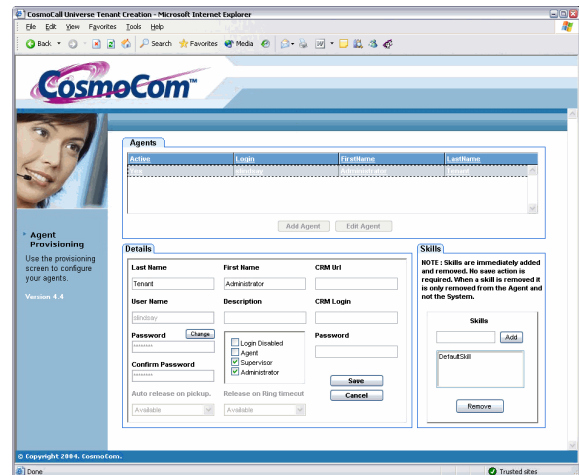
CosmoCall Universe Tenant Creation - Microsoft Internet Explorer

File Edit View Favorites Tools Help

Back Search Favorites Media

CosmoCom™

Agent Provisioning

Use the provisioning screen to configure your agents.

Version 4.4

Agents

| Action | Login | FirstName | LastName |
|---|---|---|---|
| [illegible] | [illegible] | Administrator | Tenant |

Add Agent Edit Agent

Details

Last Name
Tenant

First Name
Administrator

CRM Url

User Name
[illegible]

Description

CRM Login

Password
Change

Confirm Password

Login Disabled
Agent
Supervisor
Administrator

Password

Save
Cancel

Auto release on pickup.
Available

Release on Ring timeout
Available

Skills

NOTE : Skills are immediately added and removed. No save action is required. When a skill is removed it is only removed from the Agent and not the System.

Skills

Add

DefaultSkill

Remove

© Copyright 2004. CosmoCom.

Done

Trusted sites